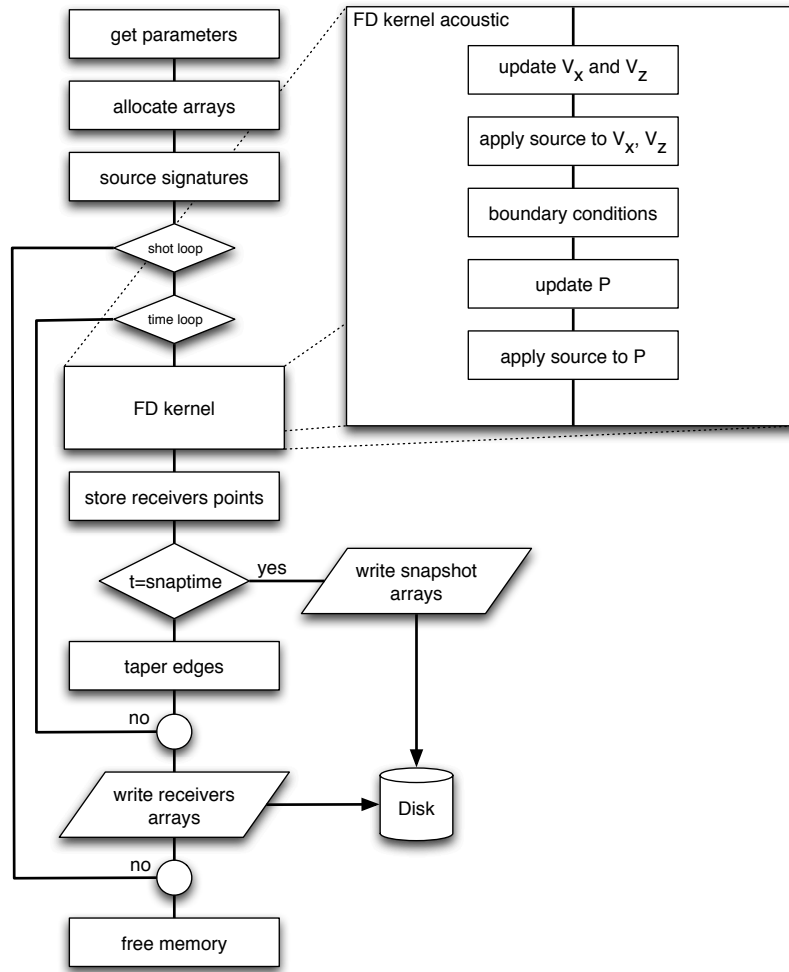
get parameters

allocate arrays

source signatures

shot loop

time loop

FD kernel

store receivers points

t=snaptime

yes

write snapshot arrays

taper edges

no

write receivers arrays

Disk

no

free memory

FD kernel acoustic

update $V_x$ and $V_z$

apply source to $V_x$, $V_z$

boundary conditions

update P

apply source to P